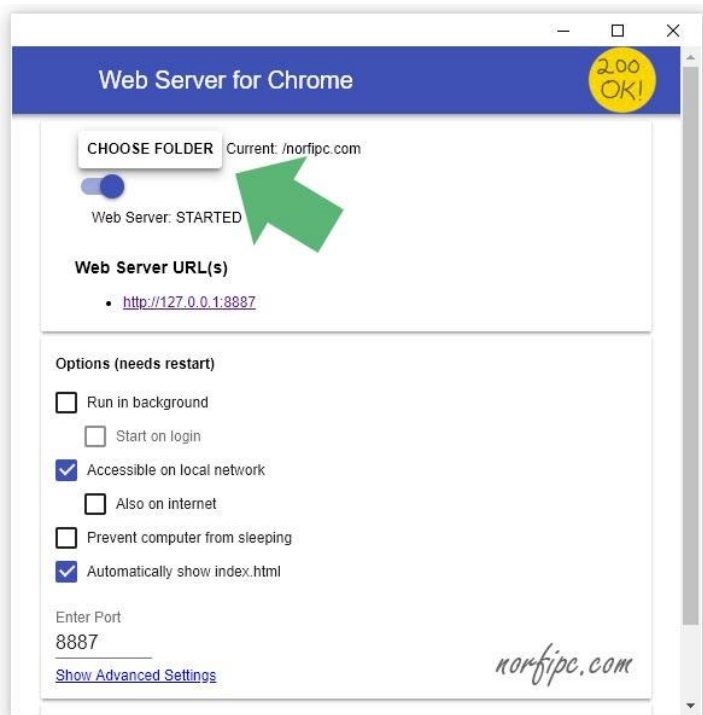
Web Server for Chrome

200 OK!

CHOOSE FOLDER Current: /norfipc.com

Web Server: STARTED

Web Server URL(s)

- http://127.0.0.1:8887

Options (needs restart)

Run in background

Start on login

Accessible on local network

Also on internet

Prevent computer from sleeping

Automatically show index.html

Enter Port

8887

Show Advanced Settings

norfipc.com